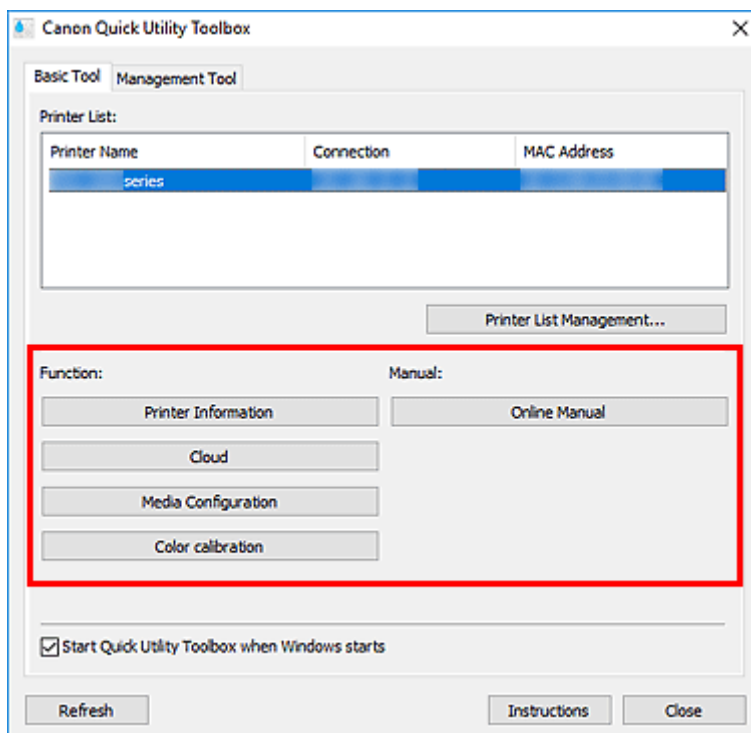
Canon Quick Utility Toolbox

Basic Tool | Management Tool

Printer List:

| Printer Name | Connection | MAC Address |
|---|---|---|
| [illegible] series | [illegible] | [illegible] |

Printer List Management...

Function:

Printer Information

Cloud

Media Configuration

Color calibration

Manual:

Online Manual

Start Quick Utility Toolbox when Windows starts

Refresh

Instructions

Close